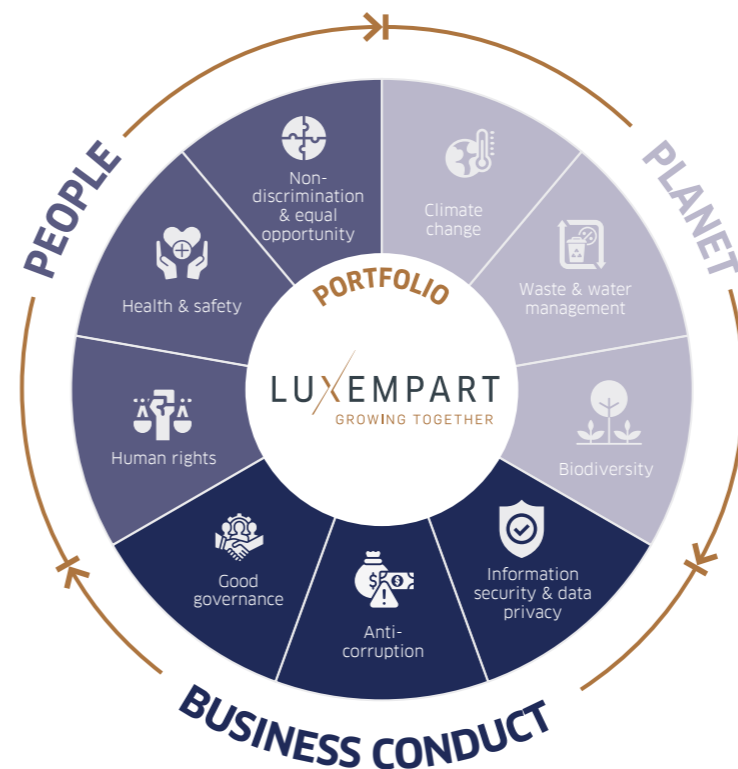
PEOPLE

PLANET

Non-discrimination & equal opportunity

Climate change

Health & safety

Waste & water management

PORTFOLIO

LUXEMPART
GROWING TOGETHER

Human rights

Biodiversity

Good governance

Anti-corruption

Information security & data privacy

BUSINESS CONDUCT